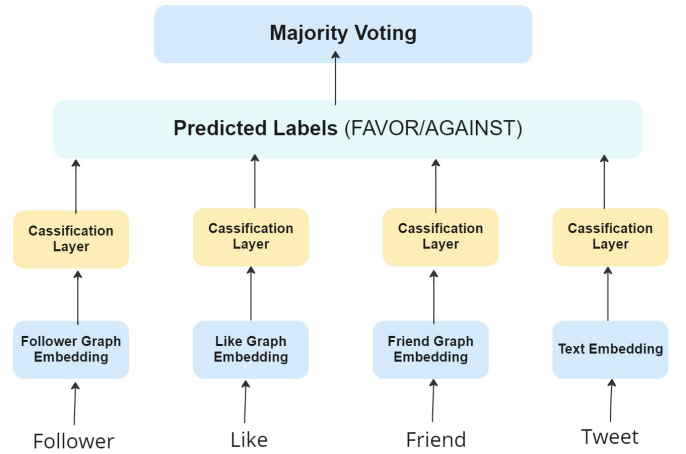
Majority Voting

Predicted Labels (FAVOR/AGAINST)

Cassification Layer

Cassification Layer

Cassification Layer

Cassification Layer

Follower Graph Embedding

Like Graph Embedding

Friend Graph Embedding

Text Embedding

Follower

Like

Friend

Tweet